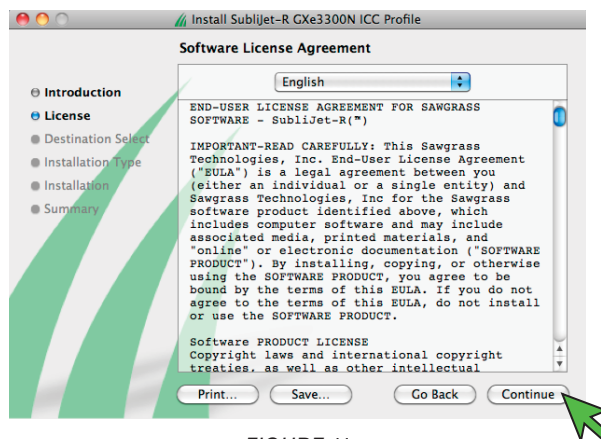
Install SubliJet-R GXe3300N ICC Profile

Software License Agreement

Introduction
License
Destination Select
Installation Type
Installation
Summary

English

END-USER LICENSE AGREEMENT FOR SAWGRASS SOFTWARE - SubliJet-R(™)

IMPORTANT-READ CAREFULLY: This Sawgrass Technologies, Inc. End-User License Agreement ("EULA") is a legal agreement between you (either an individual or a single entity) and Sawgrass Technologies, Inc for the Sawgrass software product identified above, which includes computer software and may include associated media, printed materials, and "online" or electronic documentation ("SOFTWARE PRODUCT"). By installing, copying, or otherwise using the SOFTWARE PRODUCT, you agree to be bound by the terms of this EULA. If you do not agree to the terms of this EULA, do not install or use the SOFTWARE PRODUCT.

Software PRODUCT LICENSE
Copyright laws and international copyright treaties, as well as other intellectual

Print...
Save...
Go Back
Continue

FIGURE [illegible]